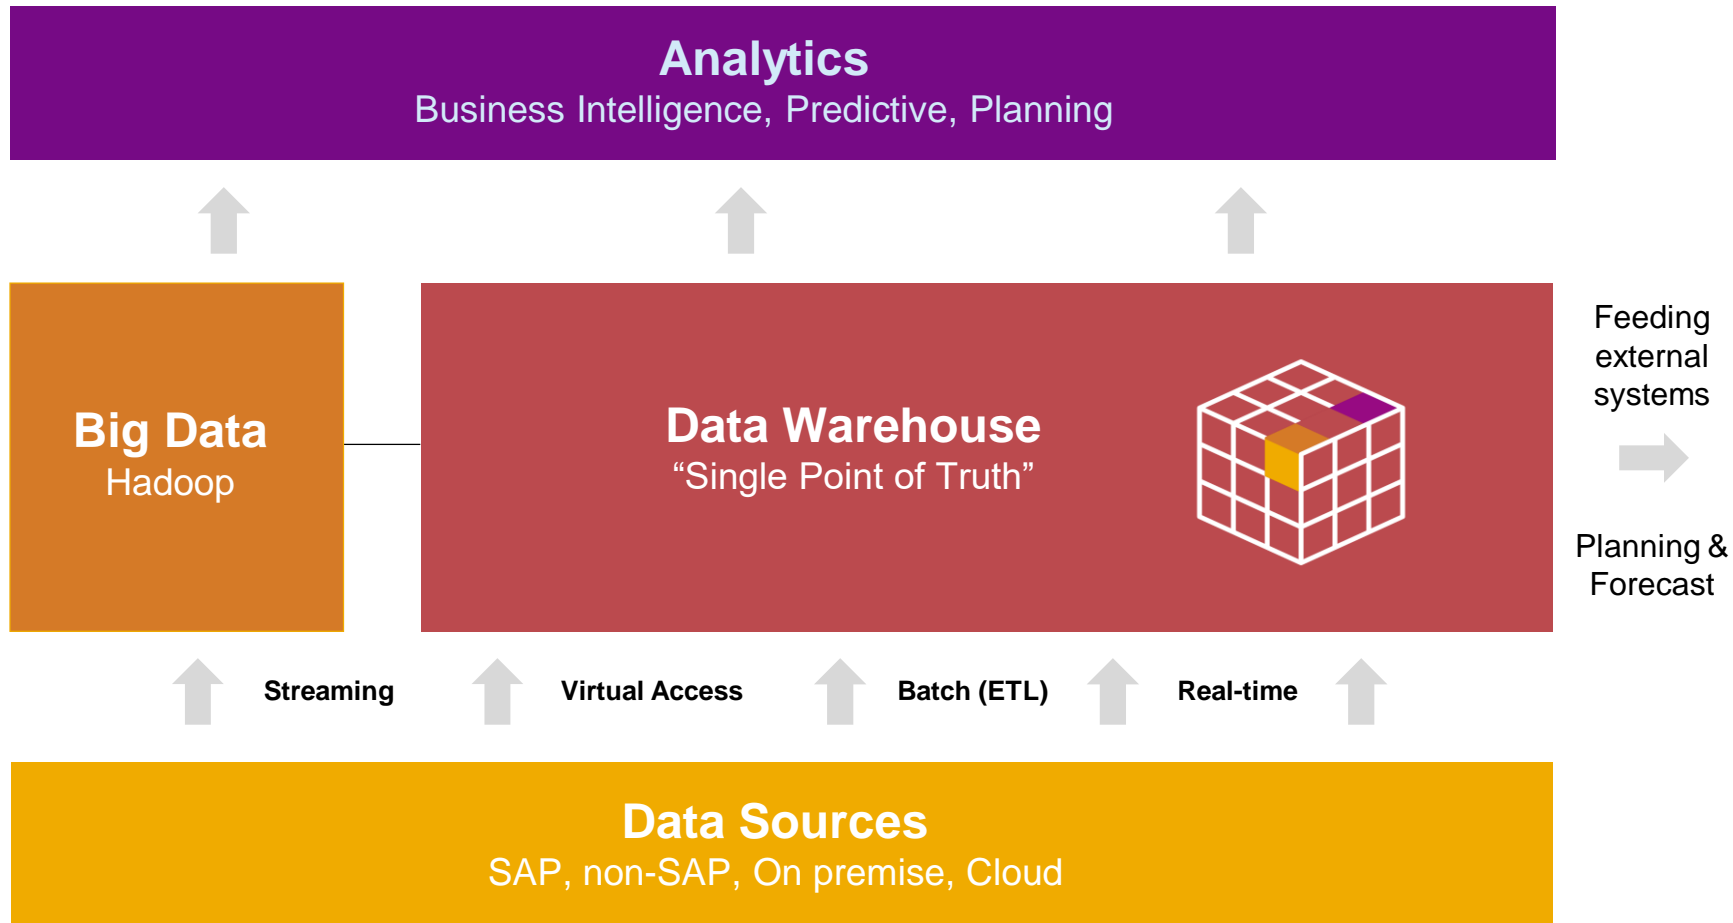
Analytics
Business Intelligence, Predictive, Planning

Big Data
Hadoop

Data Warehouse
“Single Point of Truth”

Feeding external systems

Planning & Forecast

Streaming

Virtual Access

Batch (ETL)

Real-time

Data Sources
SAP, non-SAP, On premise, Cloud